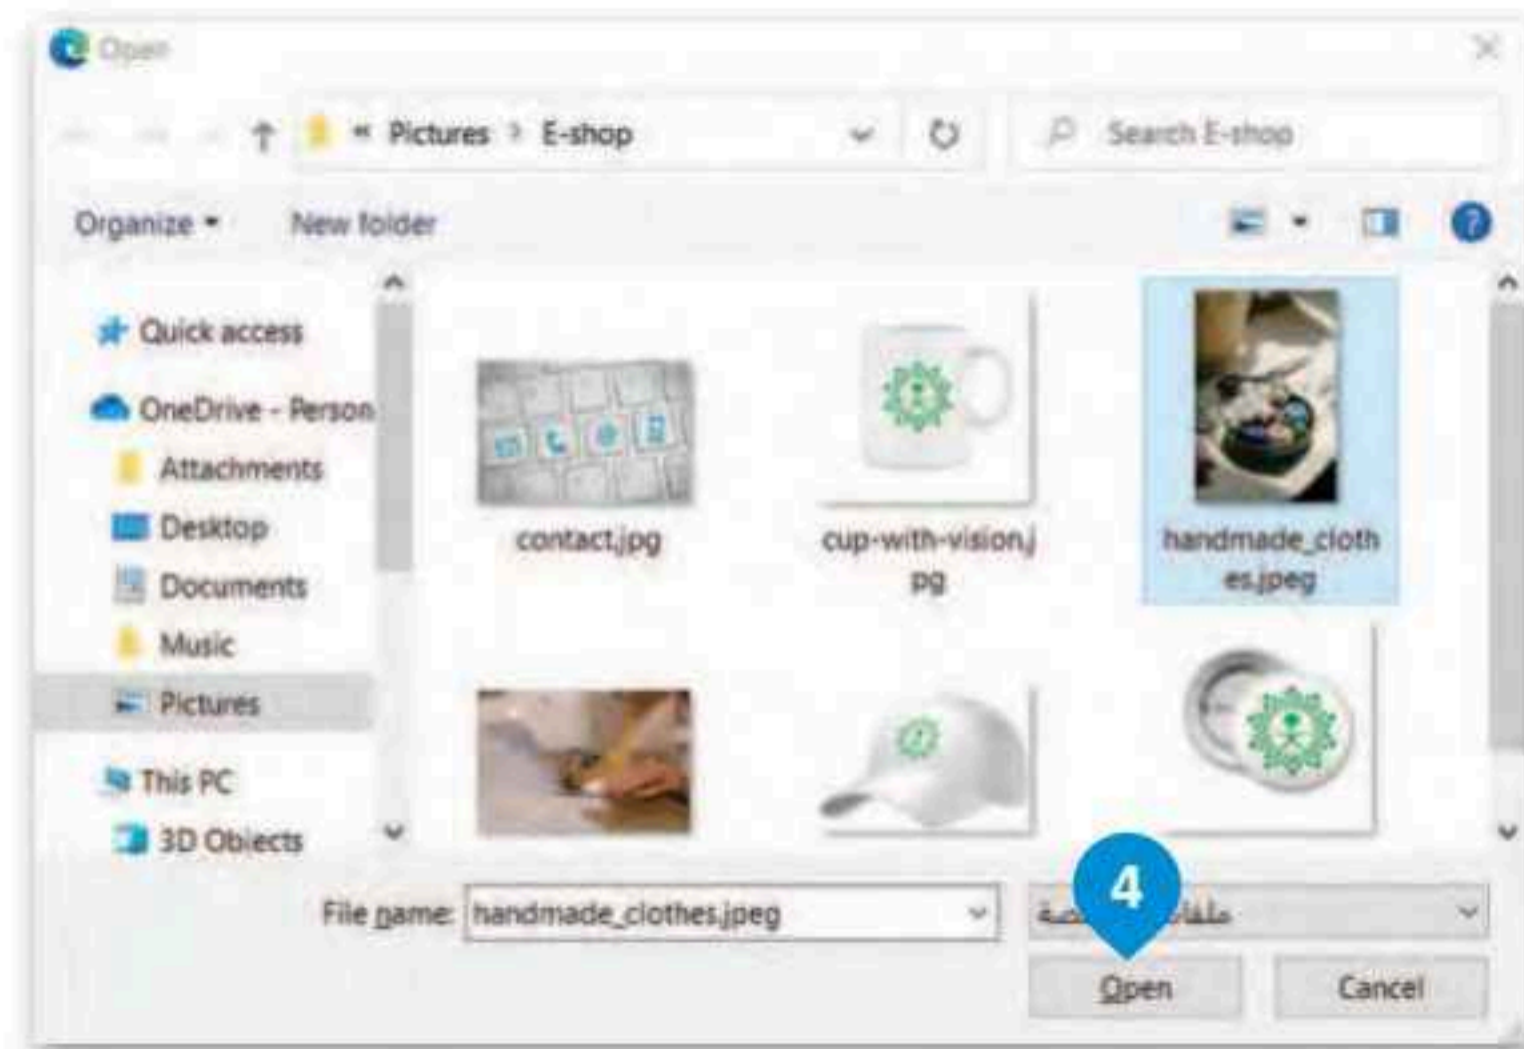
Open

« Pictures › E-shop

Search E-shop

Organize ▾ New folder

Quick access
OneDrive - Person
Attachments
Desktop
Documents
Music
Pictures
This PC
3D Objects

contact.jpg
cup-with-vision.jpg
handmade_clothes.jpeg

File name: handmade_clothes.jpeg

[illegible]

4

Open
Cancel